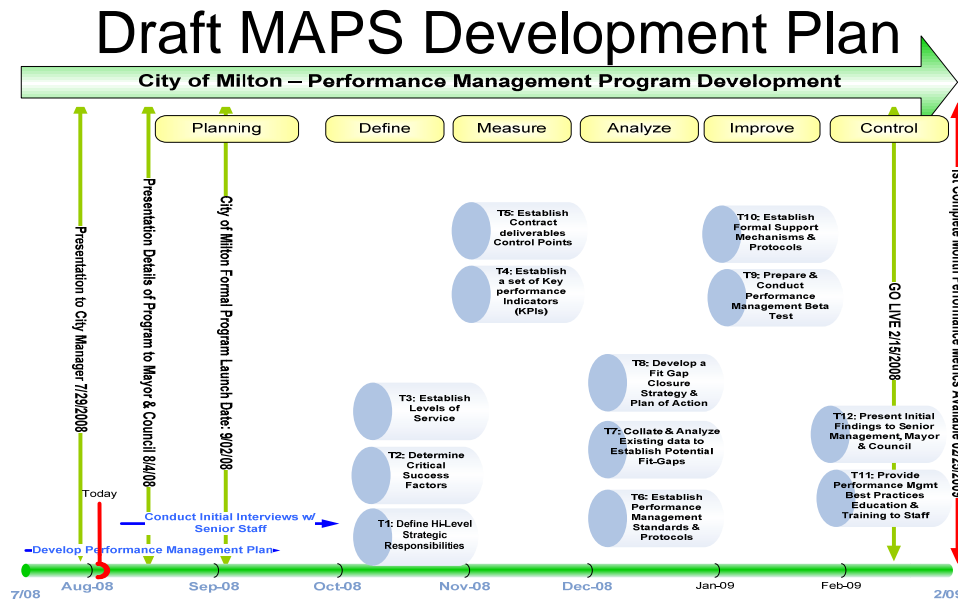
Draft MAPS Development Plan

City of Milton – Performance Management Program Development

Planning

Define

Measure

Analyze

Improve

Control

Presentation to City Manager 7/29/2008

Presentation Details of Program to Mayor & Council 8/4/08

City of Milton Formal Program Launch Date: 9/02/08

T5: Establish Contract deliverables Control Points

T4: Establish a set of Key performance Indicators (KPIs)

T10: Establish Formal Support Mechanisms & Protocols

T9: Prepare & Conduct Performance Management Beta Test

GO LIVE 2/15/2008

1st Complete Month Performance Metrics Available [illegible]

T3: Establish Levels of Service

T2: Determine Critical Success Factors

T1: Define Hi-Level Strategic Responsibilities

T8: Develop a Fit Gap Closure Strategy & Plan of Action

T7: Collate & Analyze Existing data to Establish Potential Fit-Gaps

T6: Establish Performance Management Standards & Protocols

T12: Present Initial Findings to Senior Management, Mayor & Council

T11: Provide Performance Mgmt Best Practices Education & Training to Staff

Today

Conduct Initial Interviews w/ Senior Staff

Develop Performance Management Plan

7/08

Aug-08

Sep-08

Oct-08

Nov-08

Dec-08

Jan-09

Feb-09

2/09